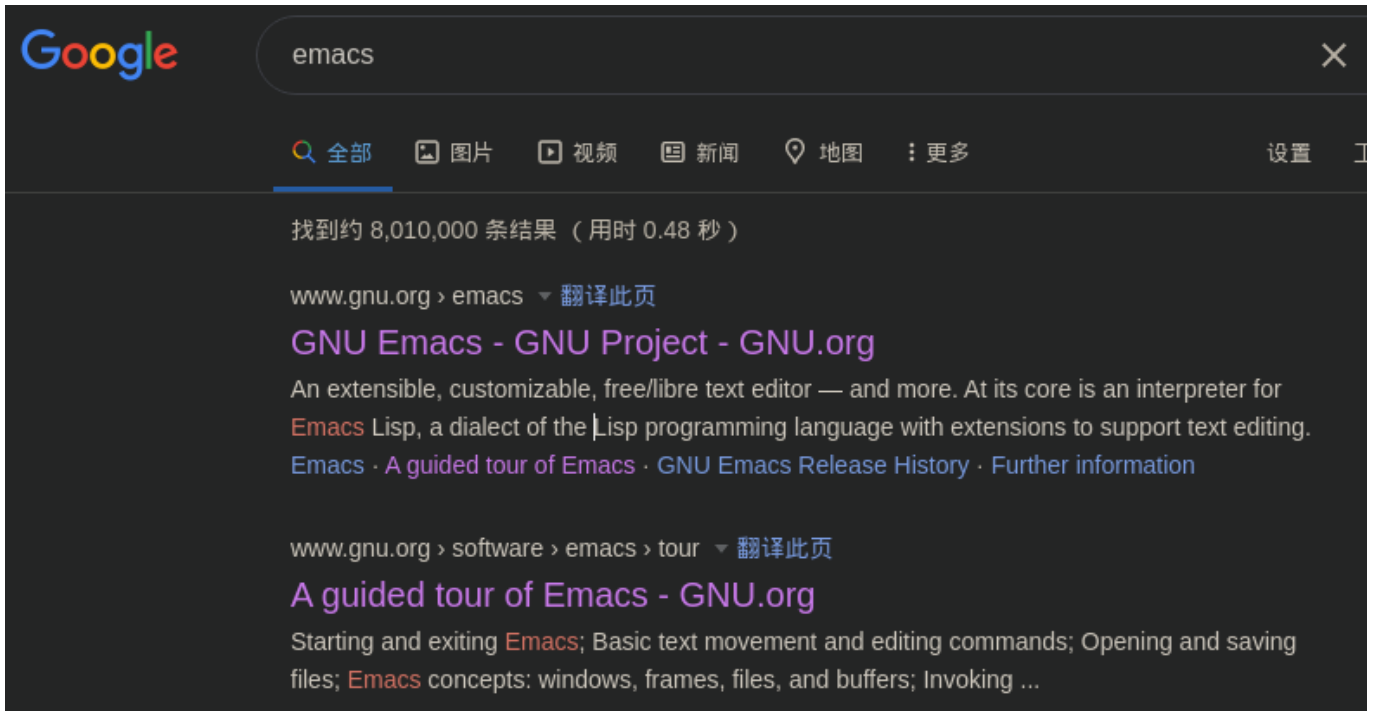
Google

emacs

全部 图片 视频 新闻 地图 更多 设置 工

找到约 8,010,000 条结果 （用时 0.48 秒）

www.gnu.org › emacs 翻译此页

GNU Emacs - GNU Project - GNU.org

An extensible, customizable, free/libre text editor — and more. At its core is an interpreter for Emacs Lisp, a dialect of the Lisp programming language with extensions to support text editing.

Emacs · A guided tour of Emacs · GNU Emacs Release History · Further information

www.gnu.org › software › emacs › tour 翻译此页

A guided tour of Emacs - GNU.org

Starting and exiting Emacs; Basic text movement and editing commands; Opening and saving files; Emacs concepts: windows, frames, files, and buffers; Invoking ...